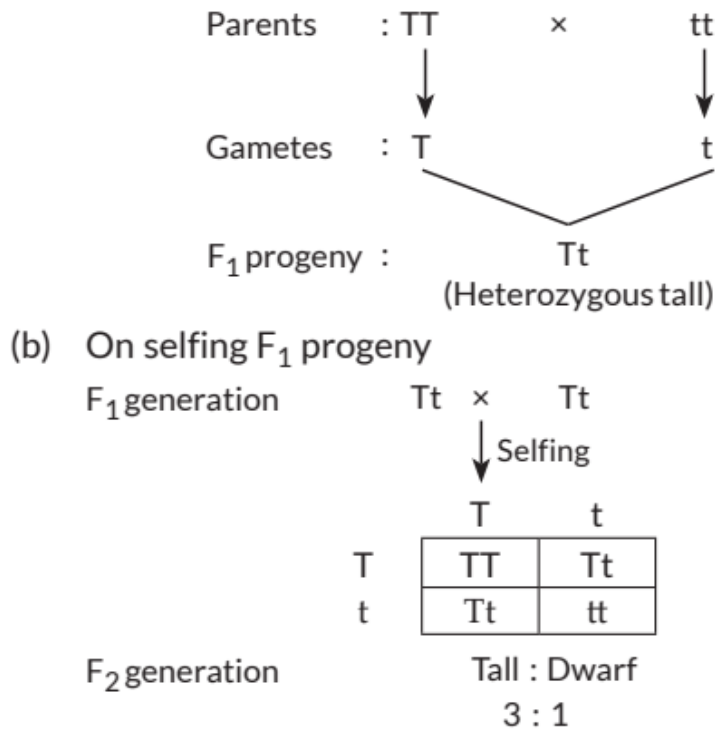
Parents : TT × tt

Gametes : T t

$F_1$ progeny : Tt
(Heterozygous tall)

(b) On selfing $F_1$ progeny

$F_1$ generation Tt × Tt

Selfing

| | T | t |
|---|---|---|
| T | TT | Tt |
| t | Tt | tt |

$F_2$ generation Tall : Dwarf
3 : 1